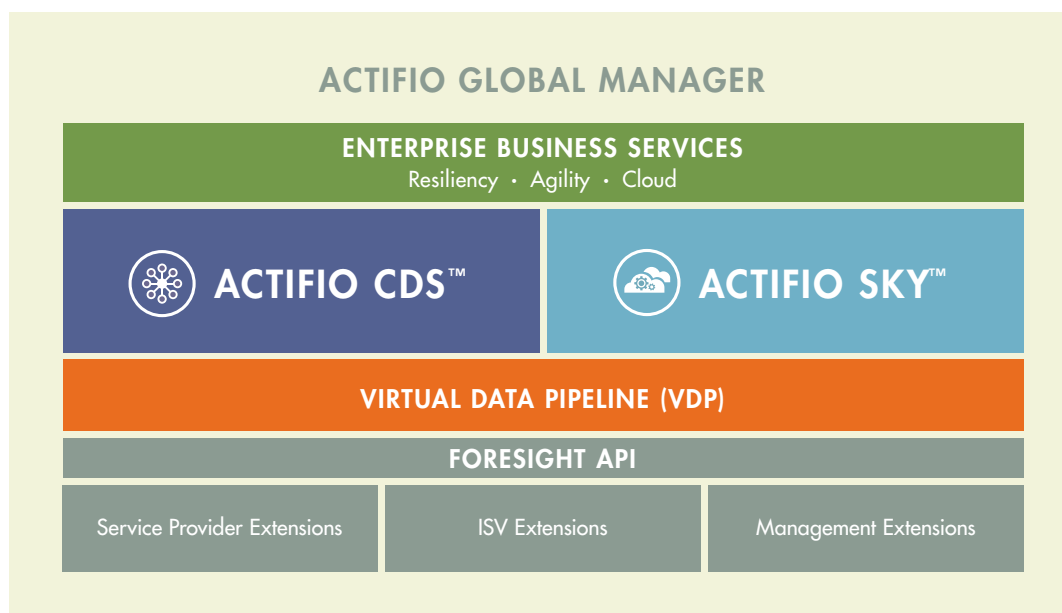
ACTIFIO GLOBAL MANAGER

ENTERPRISE BUSINESS SERVICES
Resiliency · Agility · Cloud

ACTIFIO CDS™

ACTIFIO SKY™

VIRTUAL DATA PIPELINE (VDP)

FORESIGHT API

Service Provider Extensions

ISV Extensions

Management Extensions